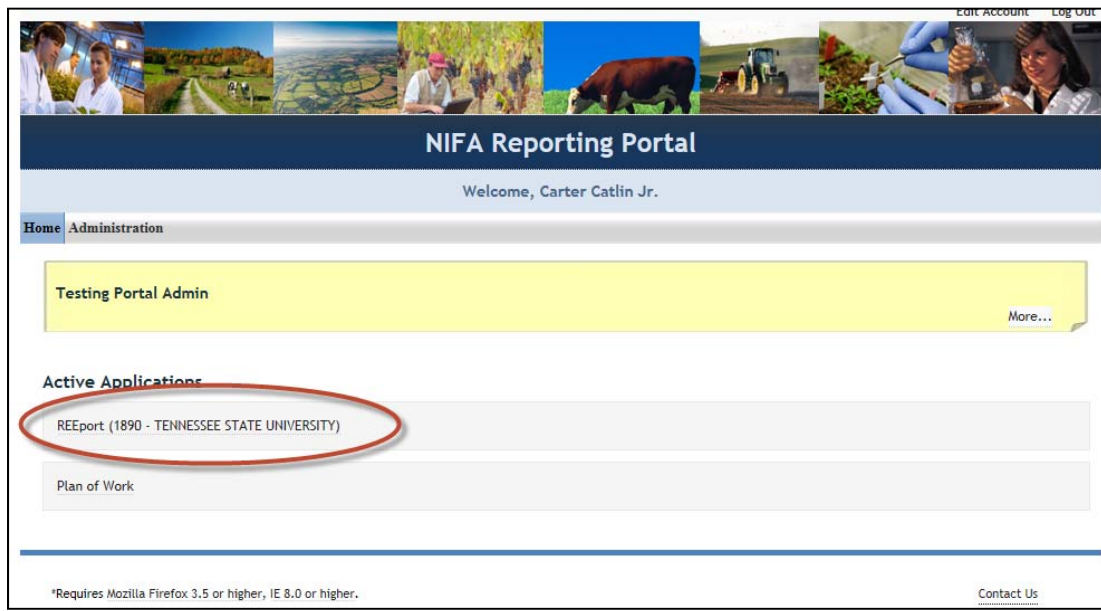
Edit Account Log Out

NIFA Reporting Portal

Welcome, Carter Catlin Jr.

Home Administration

Testing Portal Admin

More...

Active Applications

REEport (1890 - TENNESSEE STATE UNIVERSITY)

Plan of Work

*Requires Mozilla Firefox 3.5 or higher, IE 8.0 or higher.

Contact Us